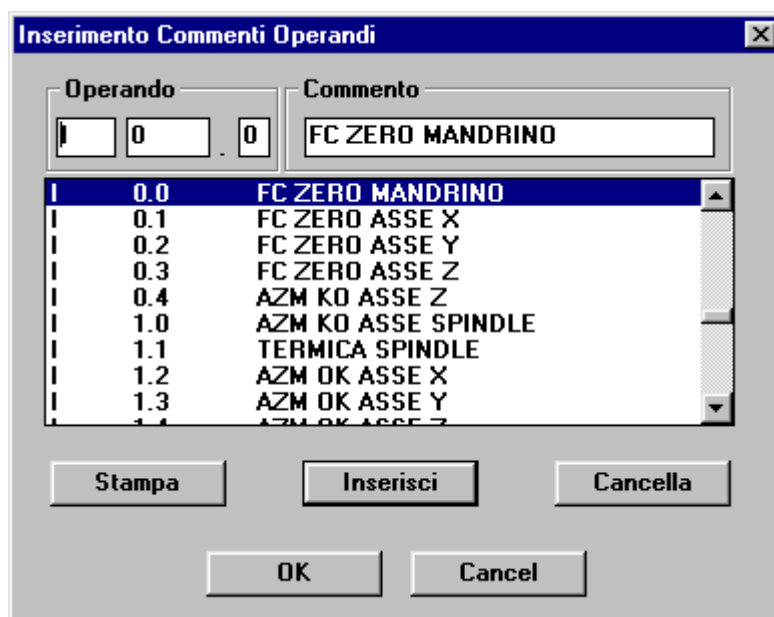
Inserimento Commenti Operandi

Operando
I 0 . 0

Commento
FC ZERO MANDRINO

| | | |
|---|---|---|
| I | 0.0 | FC ZERO MANDRINO |
| I | 0.1 | FC ZERO ASSE X |
| I | 0.2 | FC ZERO ASSE Y |
| I | 0.3 | FC ZERO ASSE Z |
| I | 0.4 | AZM KO ASSE Z |
| I | 1.0 | AZM KO ASSE SPINDLE |
| I | 1.1 | TERMICA SPINDLE |
| I | 1.2 | AZM OK ASSE X |
| I | 1.3 | AZM OK ASSE Y |
| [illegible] | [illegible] | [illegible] |

Stampa Inserisci Cancella

OK Cancel